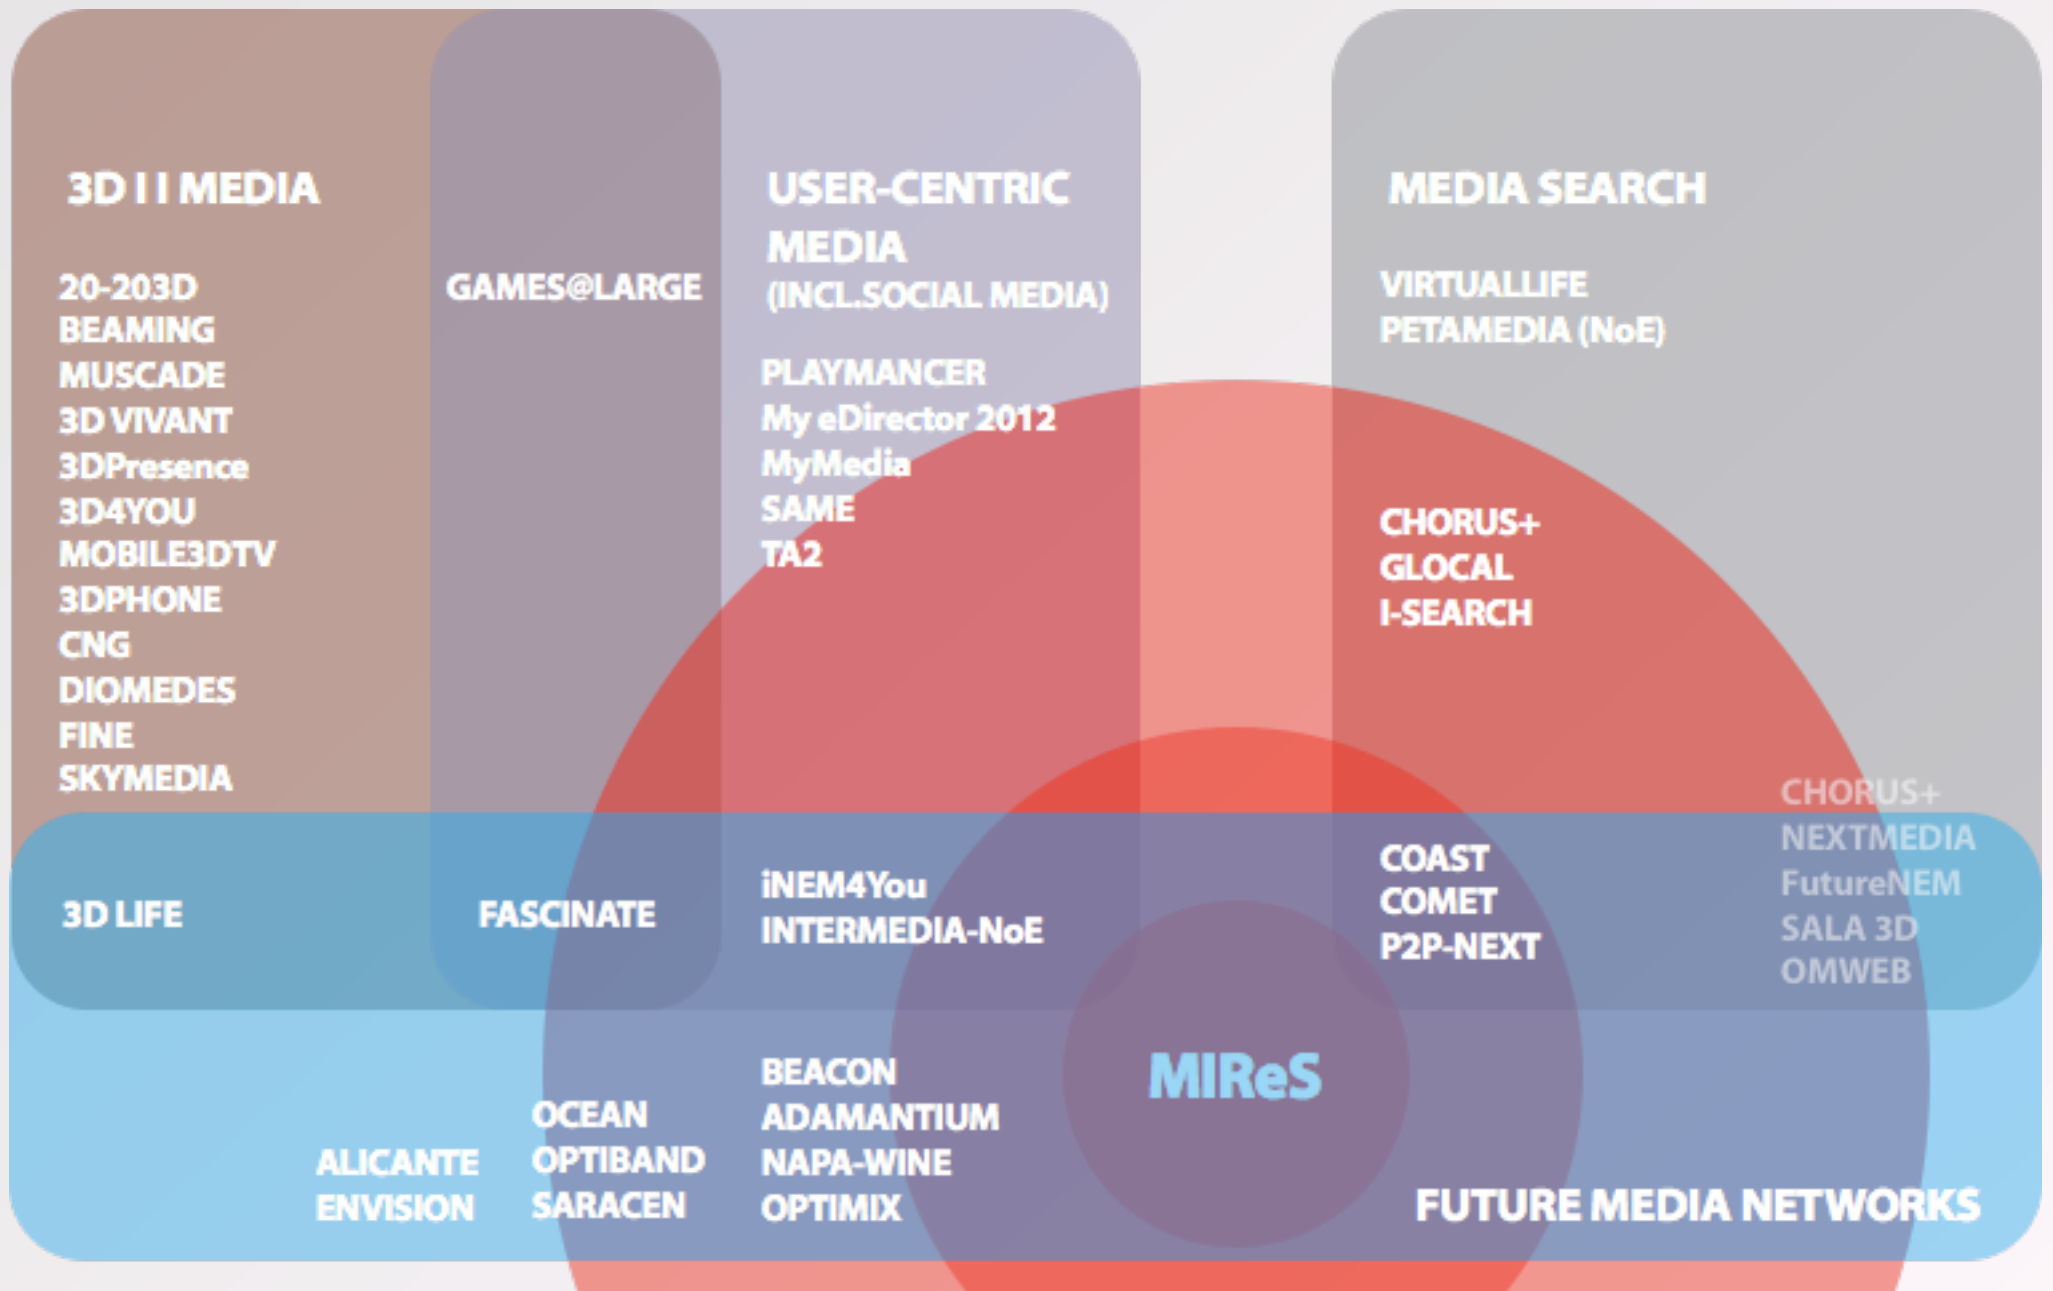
3D I I MEDIA

20-203D
BEAMING
MUSCADE
3D VIVANT
3DPresence
3D4YOU
MOBILE3DTV
3DPHONE
CNG
DIOMEDES
FINE
SKYMEDIA

GAMES@LARGE

USER-CENTRIC MEDIA (INCL.SOCIAL MEDIA)

PLAYMANCER
My eDirector 2012
MyMedia
SAME
TA2

MEDIA SEARCH

VIRTUALLIFE
PETAMEDIA (NoE)

CHORUS+
GLOCAL
I-SEARCH

CHORUS+
NEXTMEDIA
FutureNEM
SALA 3D
OMWEB

3D LIFE

FASCINATE

iNEM4You
INTERMEDIA-NoE

COAST
COMET
P2P-NEXT

BEACON
ADAMANTIUM
NAPA-WINE
OPTIMIX

MIReS

OCEAN
OPTIBAND
SARACEN

ALICANTE
ENVISION

FUTURE MEDIA NETWORKS